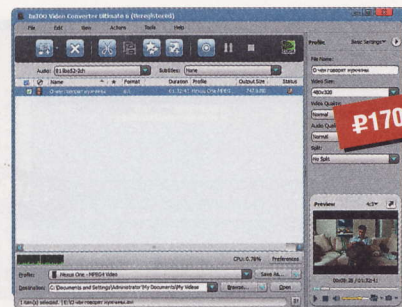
ImTOO Video Converter Ultimate 6 (Unregistered)

File Edit View Actions Tools Help

Audio: 01 Eac3 2ch Subtitles: None

Name Format Duration Profile Output Size Status

Profile: Basic Settings

File Name:

Video Size:

480x320

Video Quality:

Normal

Audio Quality:

Normal

Split:

No Split

₽170

Preview

CPU: 0.78% Preferences

Profile: iPhone One - MPEG4 Video Save As...

Destination: C:\Documents and Settings\Administrator\My Documents\My Videos Browse... Open